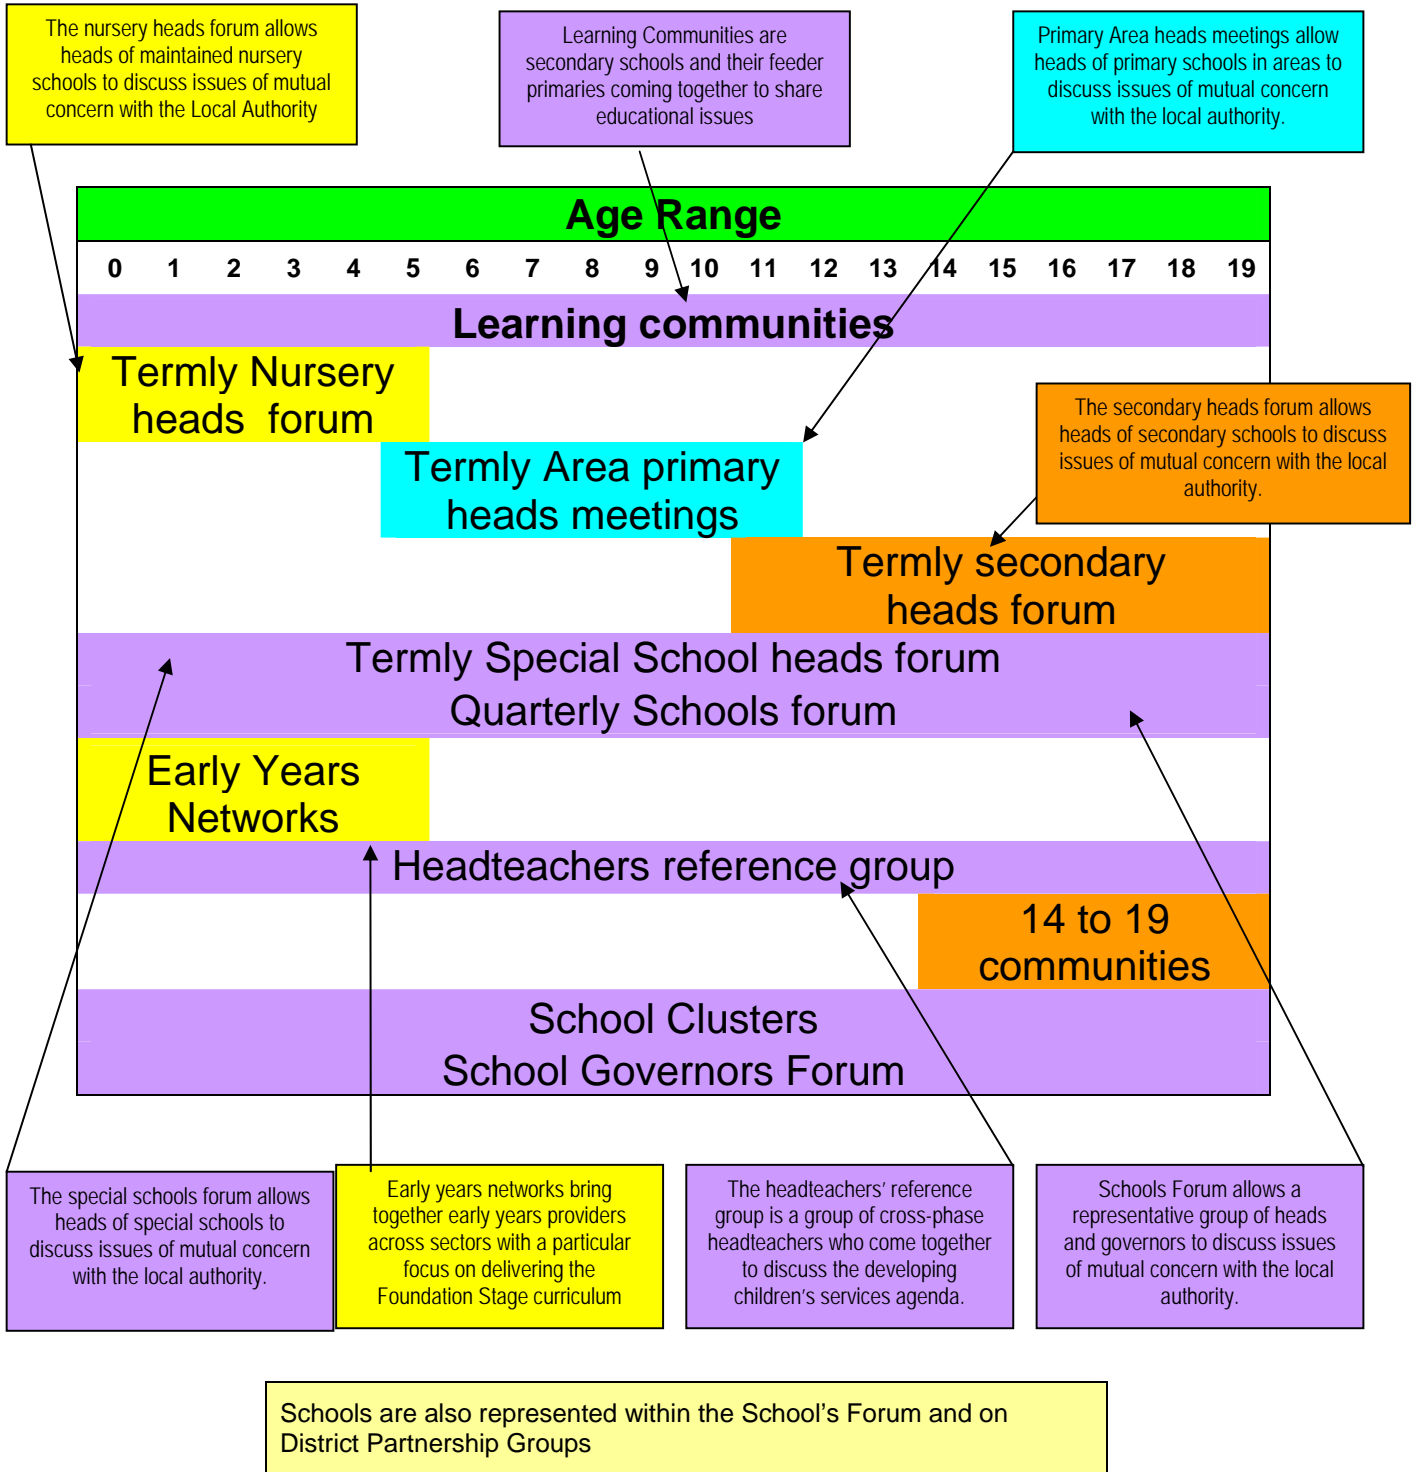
The nursery heads forum allows heads of maintained nursery schools to discuss issues of mutual concern with the Local Authority

Learning Communities are secondary schools and their feeder primaries coming together to share educational issues

Primary Area heads meetings allow heads of primary schools in areas to discuss issues of mutual concern with the local authority.

Age Range

| 0 | 1 | 2 | 3 | 4 | 5 | 6 | 7 | 8 | 9 | 10 | 11 | 12 | 13 | 14 | 15 | 16 | 17 | 18 | 19 |
|---|---|---|---|---|---|---|---|---|---|---|---|---|---|---|---|---|---|---|---|

Learning communities

Termly Nursery heads forum

The secondary heads forum allows heads of secondary schools to discuss issues of mutual concern with the local authority.

Termly Area primary heads meetings

Termly secondary heads forum

Termly Special School heads forum

Quarterly Schools forum

Early Years Networks

Headteachers reference group

14 to 19 communities

School Clusters

School Governors Forum

The special schools forum allows heads of special schools to discuss issues of mutual concern with the local authority.

Early years networks bring together early years providers across sectors with a particular focus on delivering the Foundation Stage curriculum

The headteachers' reference group is a group of cross-phase headteachers who come together to discuss the developing children's services agenda.

Schools Forum allows a representative group of heads and governors to discuss issues of mutual concern with the local authority.

Schools are also represented within the School's Forum and on District Partnership Groups